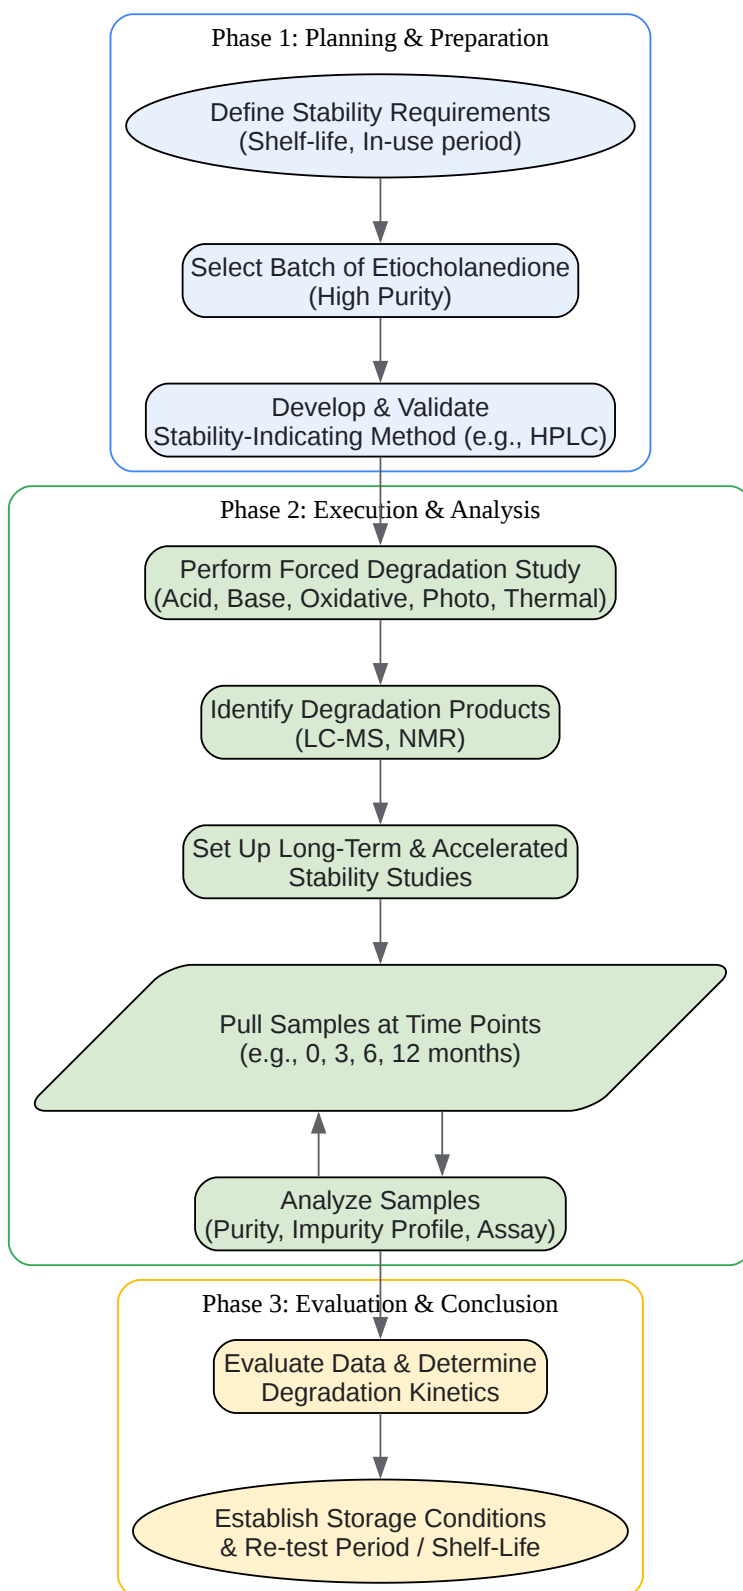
Phase 1: Planning & Preparation

Define Stability Requirements
(Shelf-life, In-use period)

Select Batch of Etiocholanedione
(High Purity)

Develop & Validate
Stability-Indicating Method (e.g., HPLC)

Phase 2: Execution & Analysis

Perform Forced Degradation Study
(Acid, Base, Oxidative, Photo, Thermal)

Identify Degradation Products
(LC-MS, NMR)

Set Up Long-Term & Accelerated
Stability Studies

Pull Samples at Time Points
(e.g., 0, 3, 6, 12 months)

Analyze Samples
(Purity, Impurity Profile, Assay)

Phase 3: Evaluation & Conclusion

Evaluate Data & Determine
Degradation Kinetics

Establish Storage Conditions
& Re-test Period / Shelf-Life